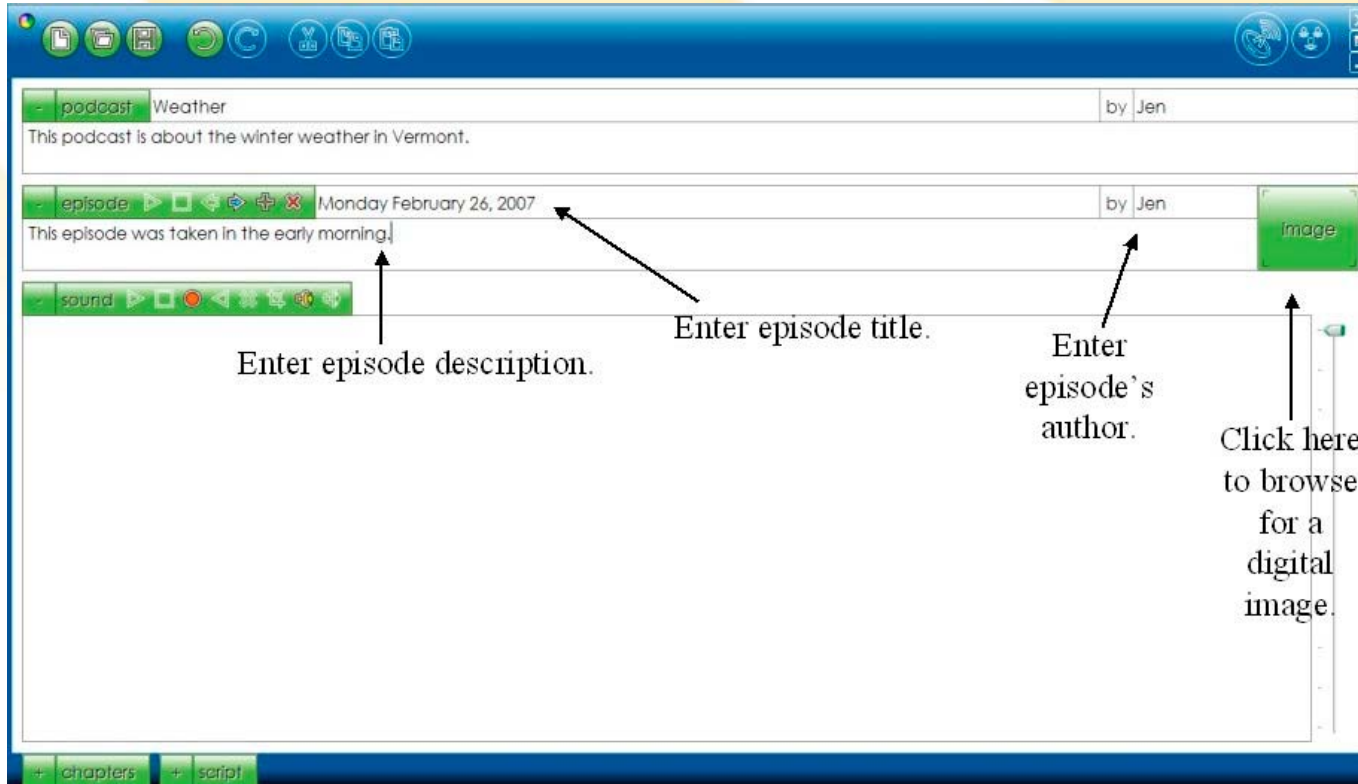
- podcast Weather
by Jen
This podcast is about the winter weather in Vermont.

- episode Monday February 26, 2007
by Jen
image
This episode was taken in the early morning.

- sound

Enter episode title.

Enter episode description.

Enter episode's author.

Click here to browse for a digital image.

+ chapters + script